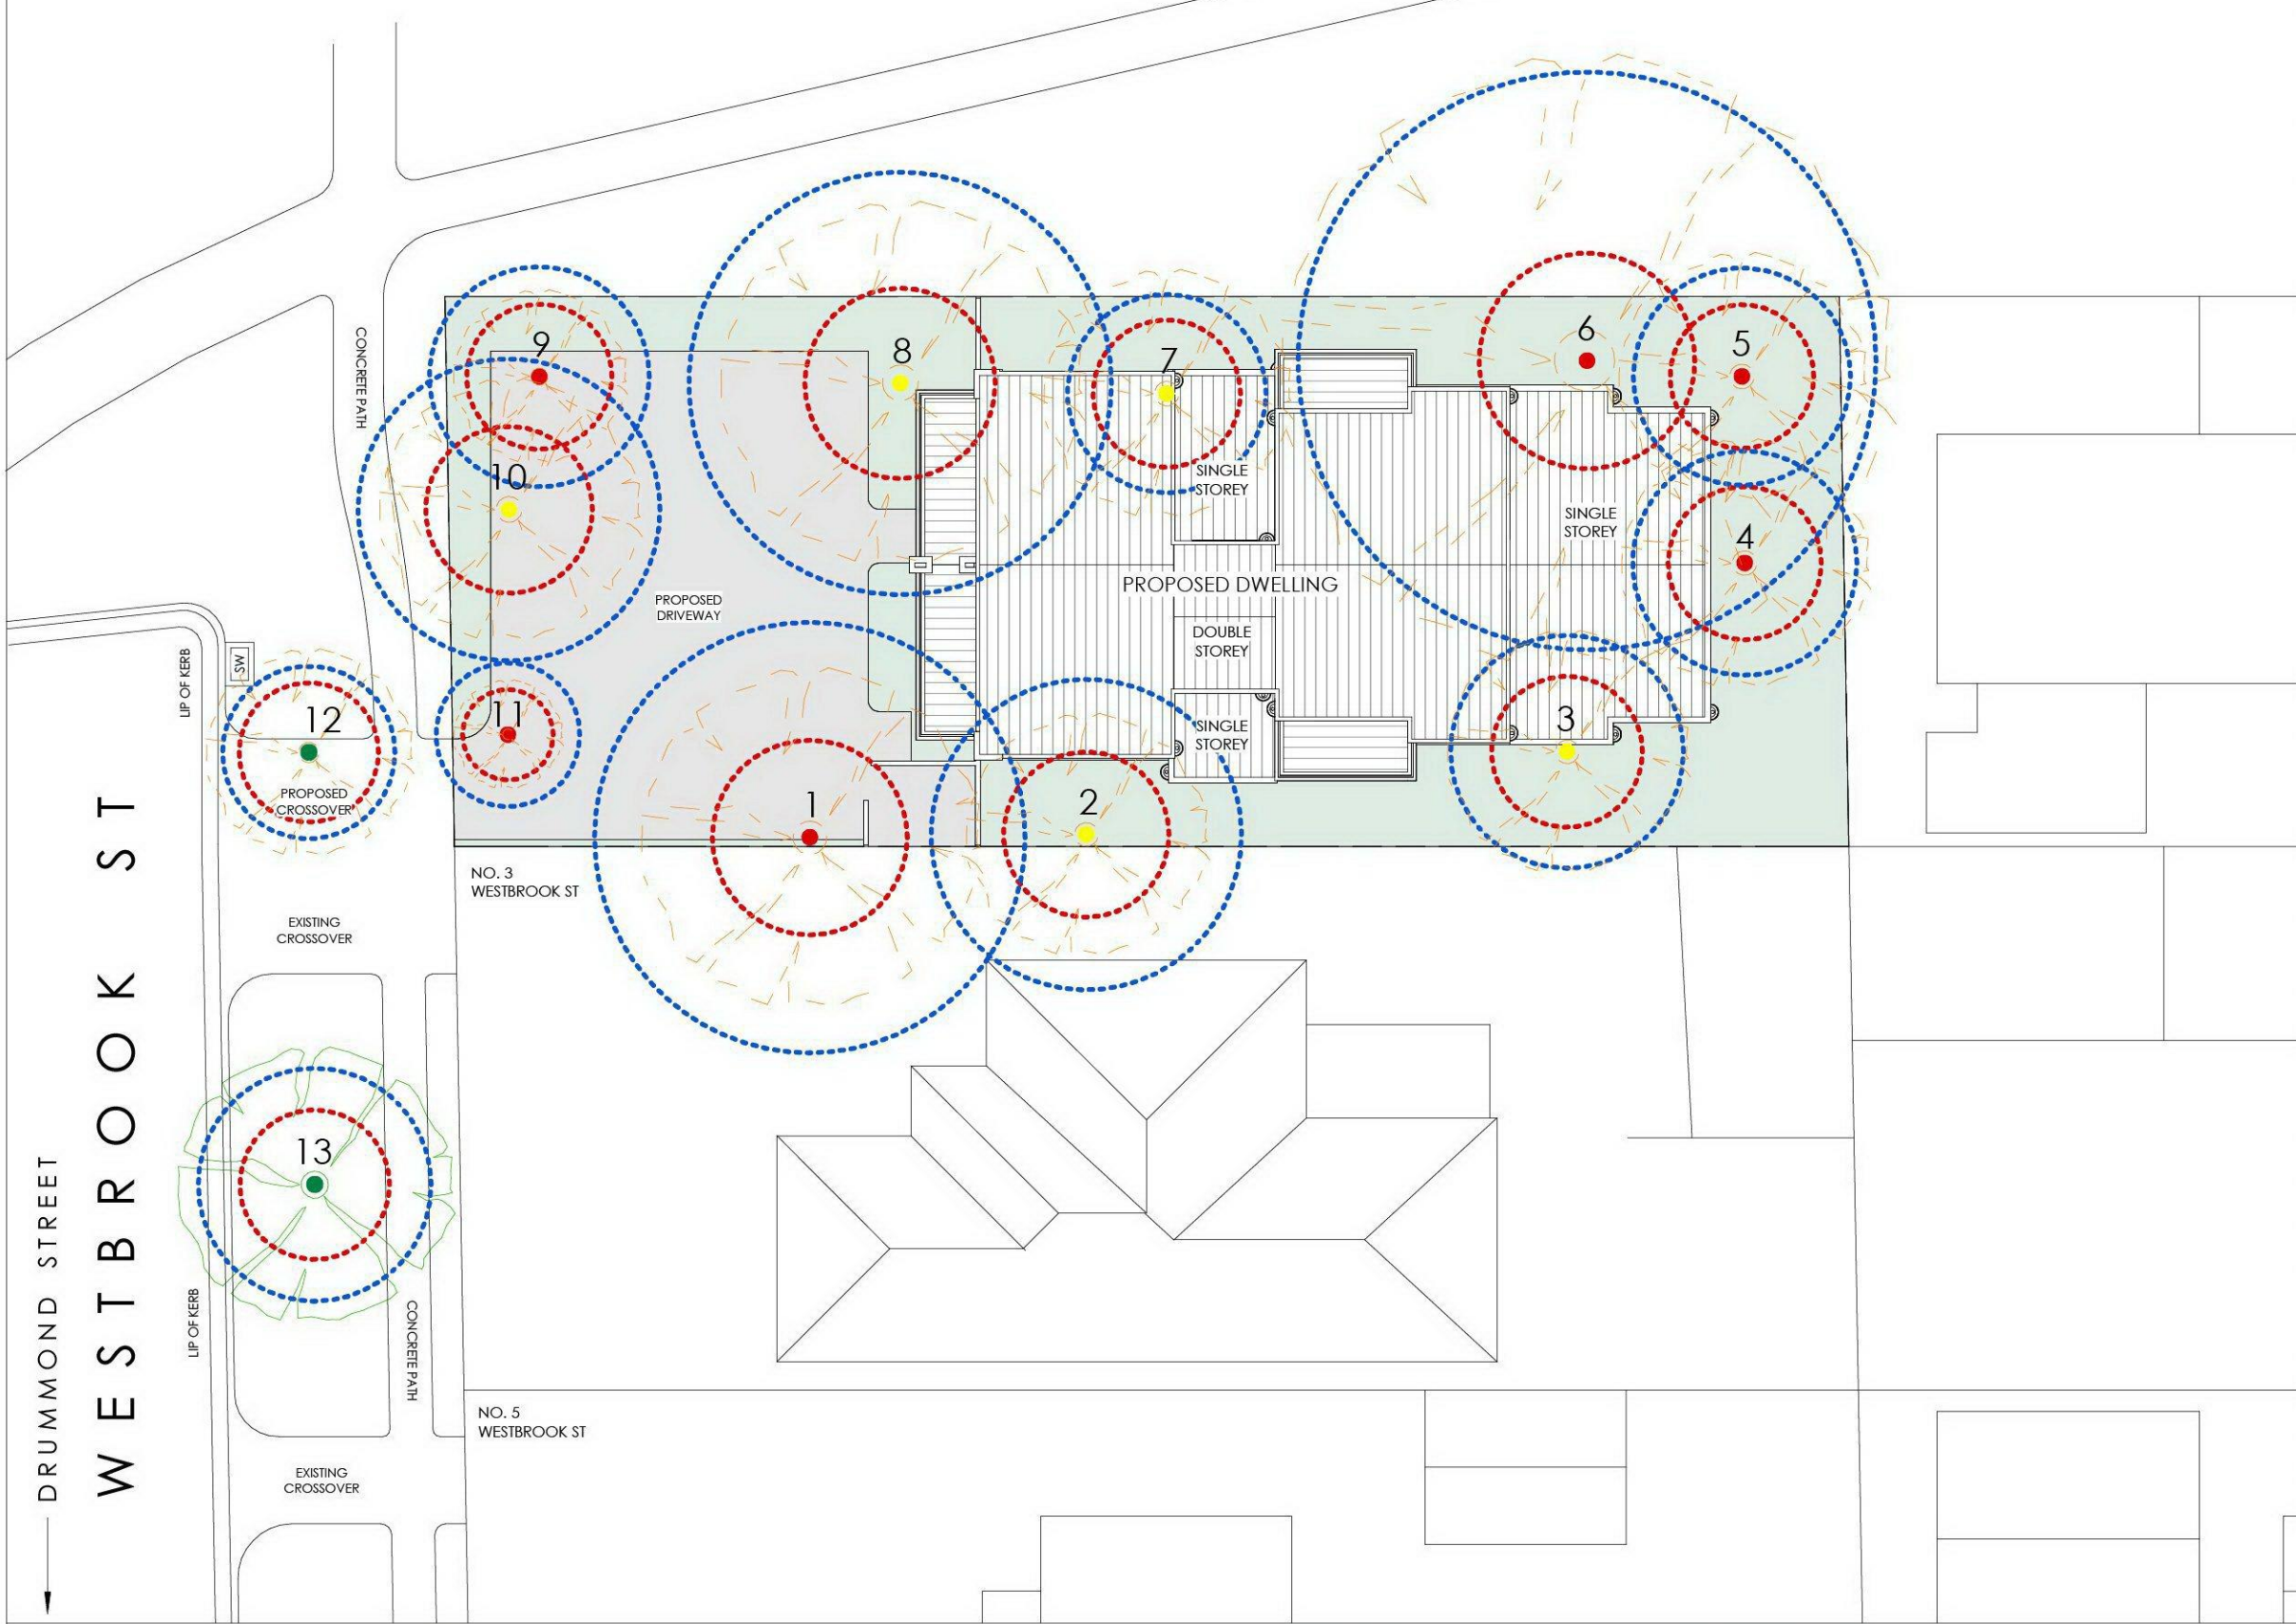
CONCRETE PATH

9

8

7

6

5

10

SINGLE STOREY

SINGLE STOREY

4

PROPOSED DRIVEWAY

PROPOSED DWELLING

DOUBLE STOREY

SW

LIP OF KERB

12

11

SINGLE STOREY

3

PROPOSED CROSSOVER

1

2

NO. 3 WESTBROOK ST

EXISTING CROSSOVER

13

LIP OF KERB

CONCRETE PATH

NO. 5 WESTBROOK ST

EXISTING CROSSOVER

DRUMMOND STREET

WESTBROOK ST